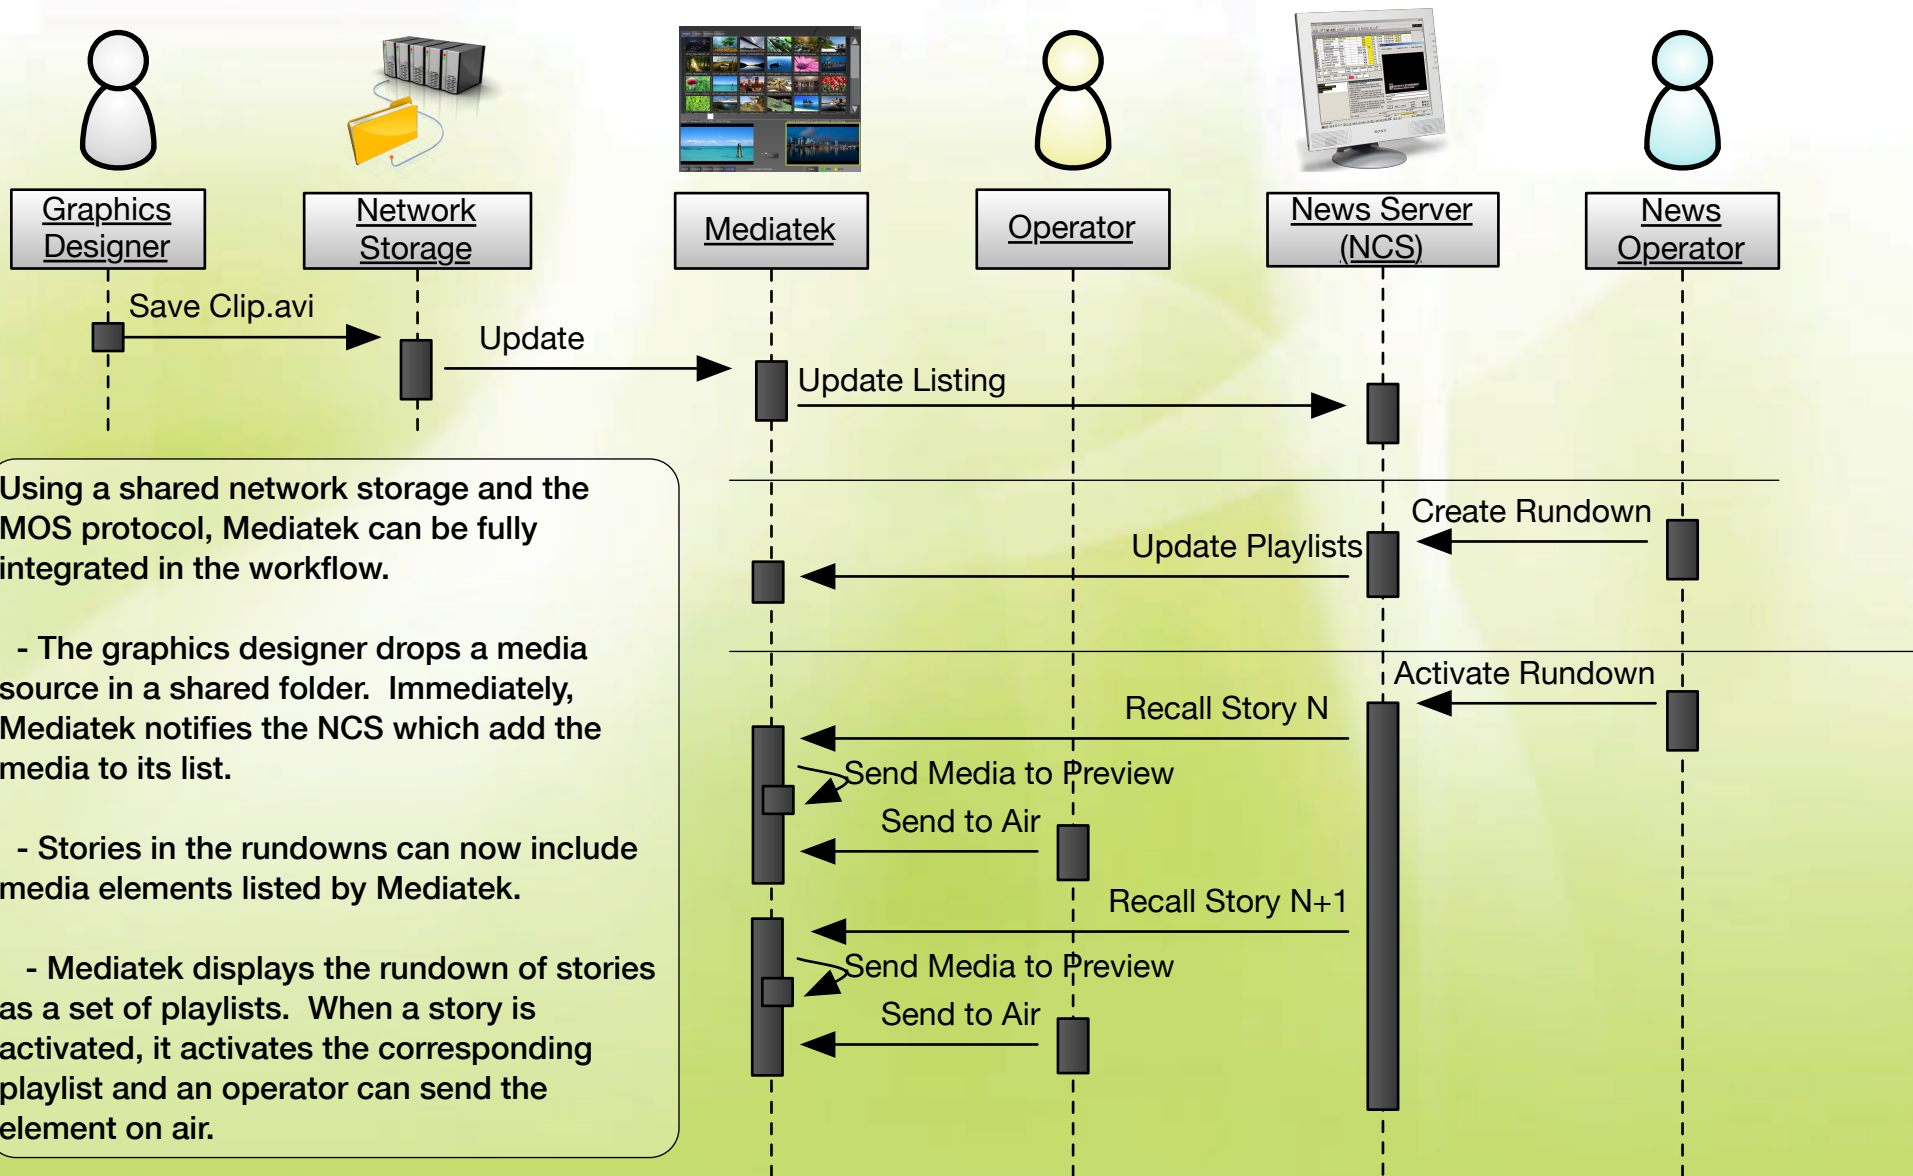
Graphics Designer

Network Storage

Mediatek

Operator

News Server (NCS)

News Operator

Save Clip.avi

Update

Update Listing

Create Rundown

Update Playlists

Activate Rundown

Recall Story N

Send Media to Preview

Send to Air

Recall Story N+1

Send Media to Preview

Send to Air

Using a shared network storage and the MOS protocol, Mediatek can be fully integrated in the workflow.

- The graphics designer drops a media source in a shared folder. Immediately, Mediatek notifies the NCS which add the media to its list.

- Stories in the rundowns can now include media elements listed by Mediatek.

- Mediatek displays the rundown of stories as a set of playlists. When a story is activated, it activates the corresponding playlist and an operator can send the element on air.